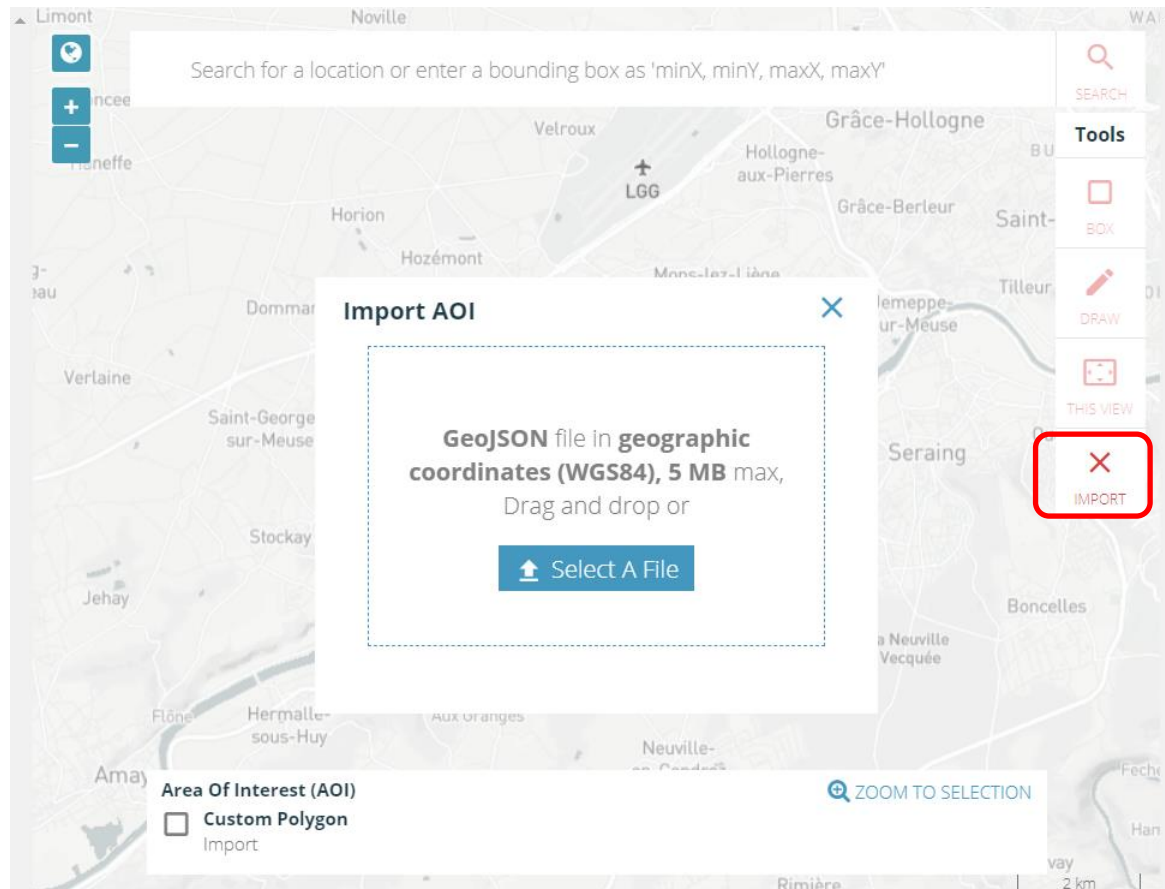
Limont
Noville
WA
Search for a location or enter a bounding box as 'minX, minY, maxX, maxY'
SEARCH
Tools
BOX
DRAW
THIS VIEW
IMPORT
Velroux
Grâce-Hollogne
Hollogne-aux-Pierres
LGG
Grâce-Berleur
Saint-
Horion
Hozémont
Tilleur
Dommar
Verlaine
Saint-George sur-Meuse
Seraing
Stockay
Jehay
Boncelles
Flône
Hermalle-sous-Huy
Neuville-
Amay
vay
2 km

Import AOI

**GeoJSON** file in **geographic coordinates (WGS84), 5 MB** max, Drag and drop or

Select A File

Area Of Interest (AOI)
ZOOM TO SELECTION
Custom Polygon
Import